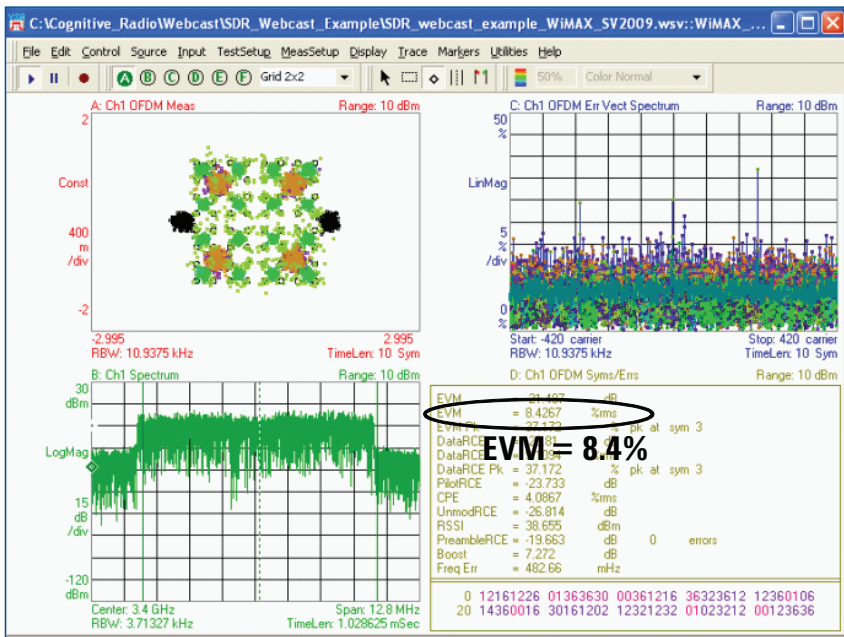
C:\Cognitive_Radio\Webcast\SDR_Webcast_Example\SDR_webcast_example_WiMAX_SV2009.wsv::WiMAX_...

File Edit Control Source Input TestSetup MeasSetup Display Trace Markers Utilities Help

A B C D E F Grid 2x2 50% Color Normal

A: Ch1 OFDM Meas Range: 10 dBm

2

Const

400 m /div

-2

-2.995 2.995

RBW: 10.9375 kHz TimeLen: 10 Sym

C: Ch1 OFDM Err Vect Spectrum Range: 10 dBm

50 %

LinMag

5 % /div

0 %

Start: -420 carrier Stop: 420 carrier

RBW: 10.9375 kHz TimeLen: 10 Sym

B: Ch1 Spectrum Range: 10 dBm

30 dBm

LogMag

15 dB /div

-120 dBm

Center: 3.4 GHz Span: 12.8 MHz

RBW: 3.71327 kHz TimeLen: 1.028625 mSec

D: Ch1 OFDM Syms/Errs Range: 10 dBm

| | | | | | |
|---|---|---|---|---|---|
| EVM | = | -21.487 | dB | | |
| EVM | = | 8.4267 | %rms | | |
| EVM Pk | = | 37.172 | % | pk at | sym 3 |
| DataRCE | = | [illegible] | dB | | |
| DataRCE | = | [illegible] | | | |
| DataRCE Pk | = | 37.172 | % | pk at | sym 3 |
| PilotRCE | = | -23.733 | dB | | |
| CPE | = | 4.0867 | %rms | | |
| UnmodRCE | = | -26.814 | dB | | |
| RSSI | = | 38.655 | dBm | | |
| PreambleRCE | = | -19.663 | dB | 0 | errors |
| Boost | = | 7.272 | dB | | |
| Freq Err | = | 482.66 | mHz | | |

EVM = 8.4%

0 12161226 01363630 00361216 36323612 12360106
20 14360016 30161202 12321232 01023212 00123636